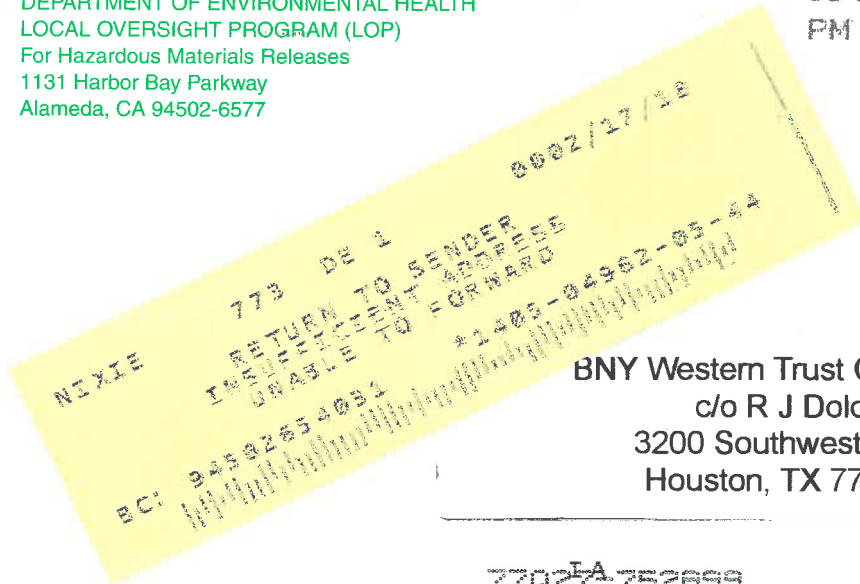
DEPARTMENT OF ENVIRONMENTAL HEALTH
LOCAL OVERSIGHT PROGRAM (LOP)
For Hazardous Materials Releases
1131 Harbor Bay Parkway
Alameda, CA 94502-6577

PM

NIXIE 773 DE 1 0002/27/12
RETURN TO SENDER
INSUFFICIENT ADDRESS
UNABLE TO FORWARD
BC: 94582654031 *1403-04962-05-44

BNY Western Trust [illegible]
c/o R J Dol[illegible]
3200 Southwest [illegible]
Houston, TX 77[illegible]

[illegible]